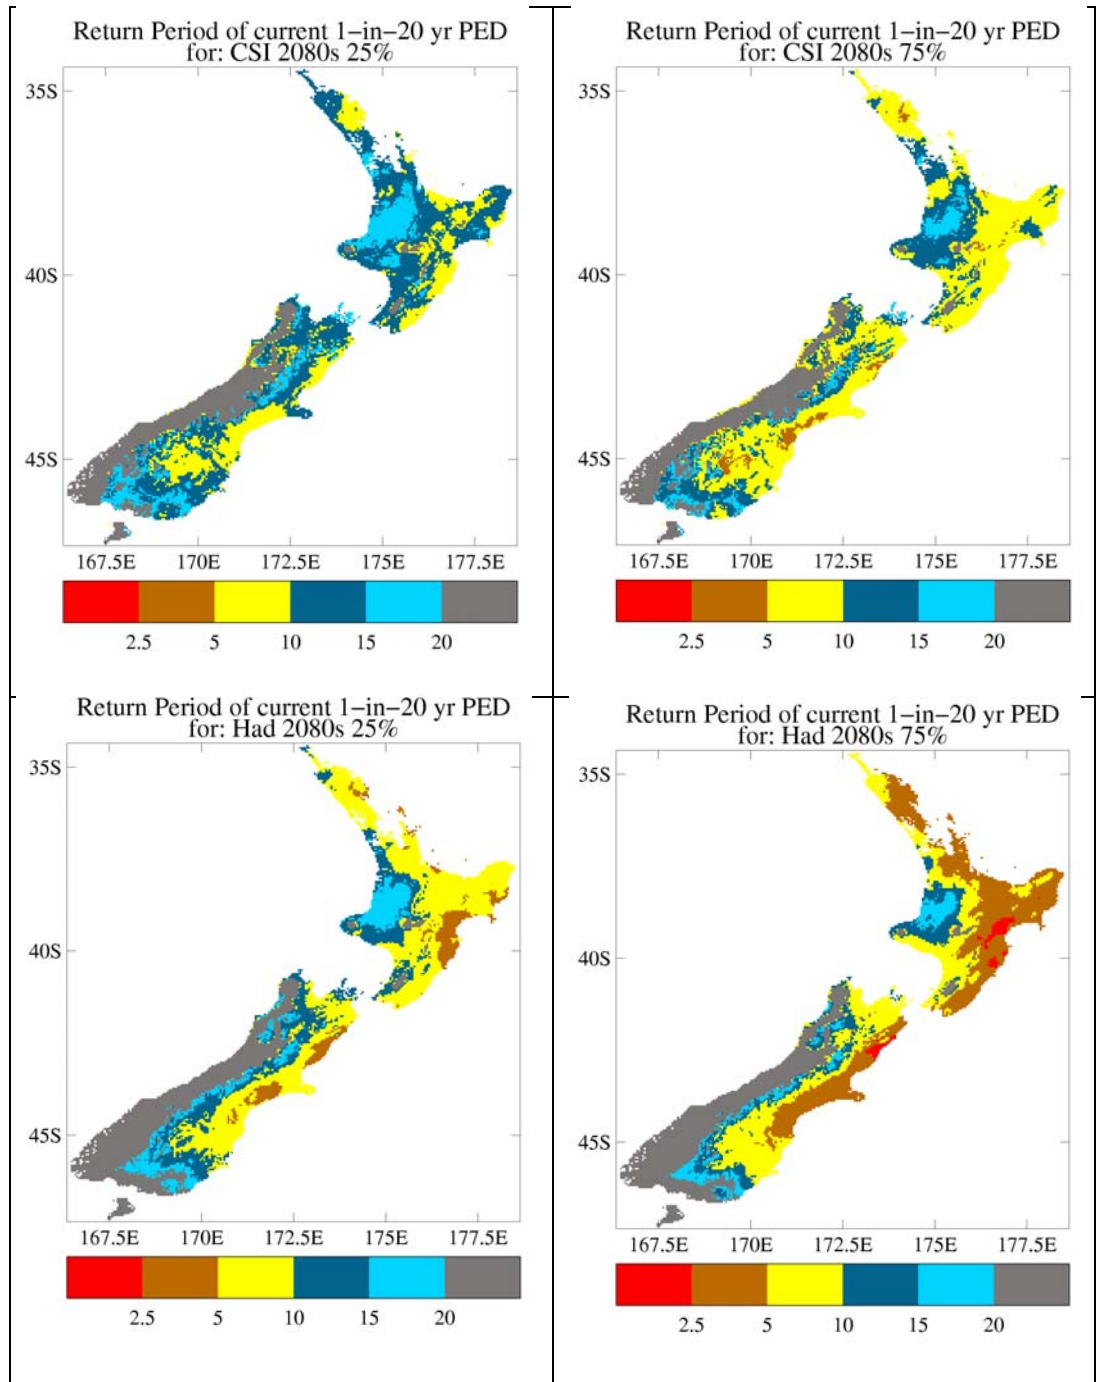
Return Period of current 1–in–20 yr PED
for: CSI 2080s 25%

35S
40S
45S
167.5E 170E 172.5E 175E 177.5E
2.5 5 10 15 20

Return Period of current 1–in–20 yr PED
for: CSI 2080s 75%

35S
40S
45S
167.5E 170E 172.5E 175E 177.5E
2.5 5 10 15 20

Return Period of current 1–in–20 yr PED
for: Had 2080s 25%

35S
40S
45S
167.5E 170E 172.5E 175E 177.5E
2.5 5 10 15 20

Return Period of current 1–in–20 yr PED
for: Had 2080s 75%

35S
40S
45S
167.5E 170E 172.5E 175E 177.5E
2.5 5 10 15 20